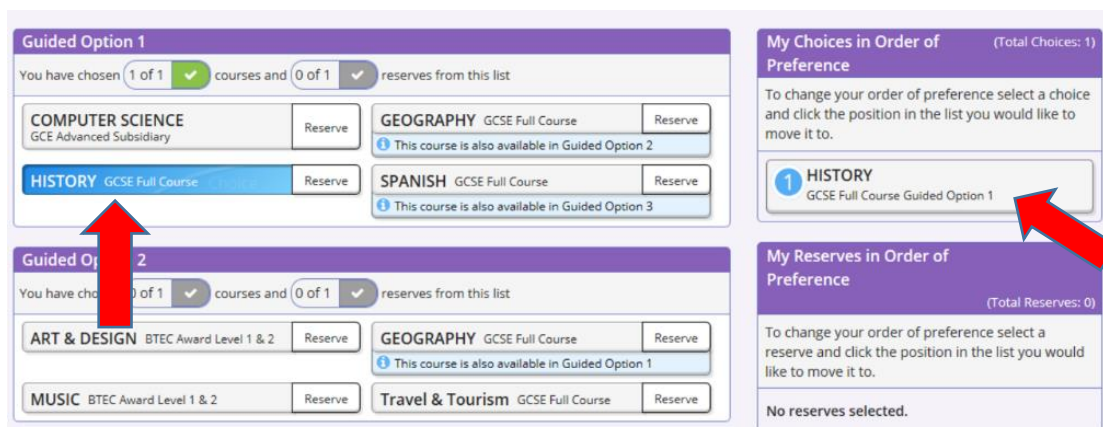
Guided Option 1

You have chosen 1 of 1 courses and 0 of 1 reserves from this list

COMPUTER SCIENCE GCE Advanced Subsidiary Reserve

GEOGRAPHY GCSE Full Course Reserve
This course is also available in Guided Option 2

HISTORY GCSE Full Course Reserve

SPANISH GCSE Full Course Reserve
This course is also available in Guided Option 3

Guided Op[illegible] 2

You have cho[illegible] of 1 courses and 0 of 1 reserves from this list

ART & DESIGN BTEC Award Level 1 & 2 Reserve

GEOGRAPHY GCSE Full Course Reserve
This course is also available in Guided Option 1

MUSIC BTEC Award Level 1 & 2 Reserve

Travel & Tourism GCSE Full Course Reserve

My Choices in Order of Preference (Total Choices: 1)

To change your order of preference select a choice and click the position in the list you would like to move it to.

1 HISTORY
GCSE Full Course Guided Option 1

My Reserves in Order of Preference
(Total Reserves: 0)

To change your order of preference select a reserve and click the position in the list you would like to move it to.

No reserves selected.